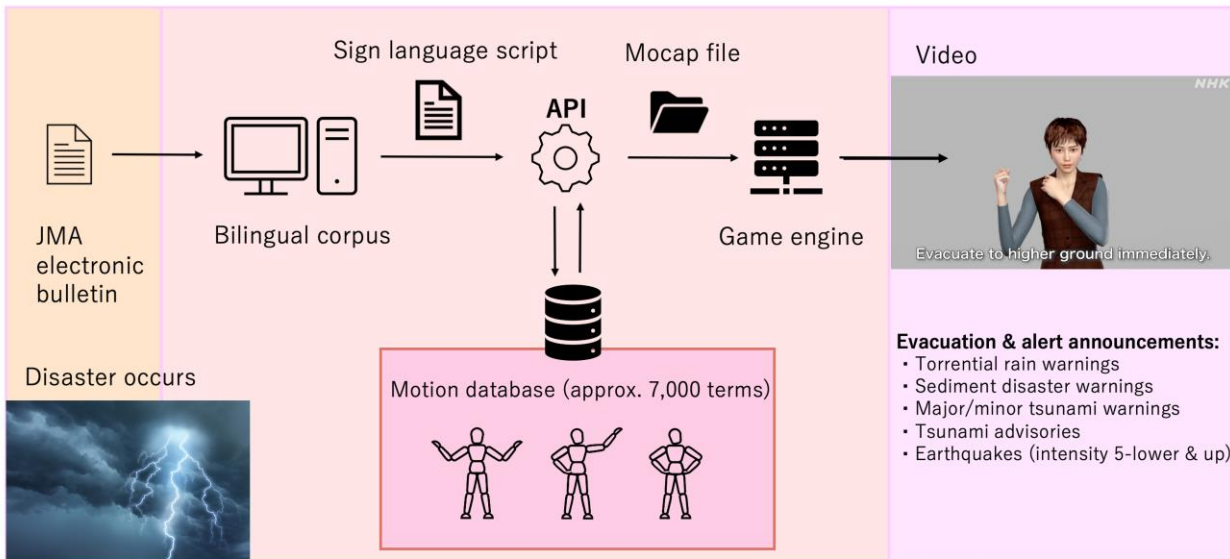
Sign language script

Mocap file

Video

NHK

API

JMA electronic bulletin

Bilingual corpus

Game engine

Evacuate to higher ground immediately.

Disaster occurs

Motion database (approx. 7,000 terms)

Evacuation & alert announcements:
・Torrential rain warnings
・Sediment disaster warnings
・Major/minor tsunami warnings
・Tsunami advisories
・Earthquakes (intensity 5-lower & up)